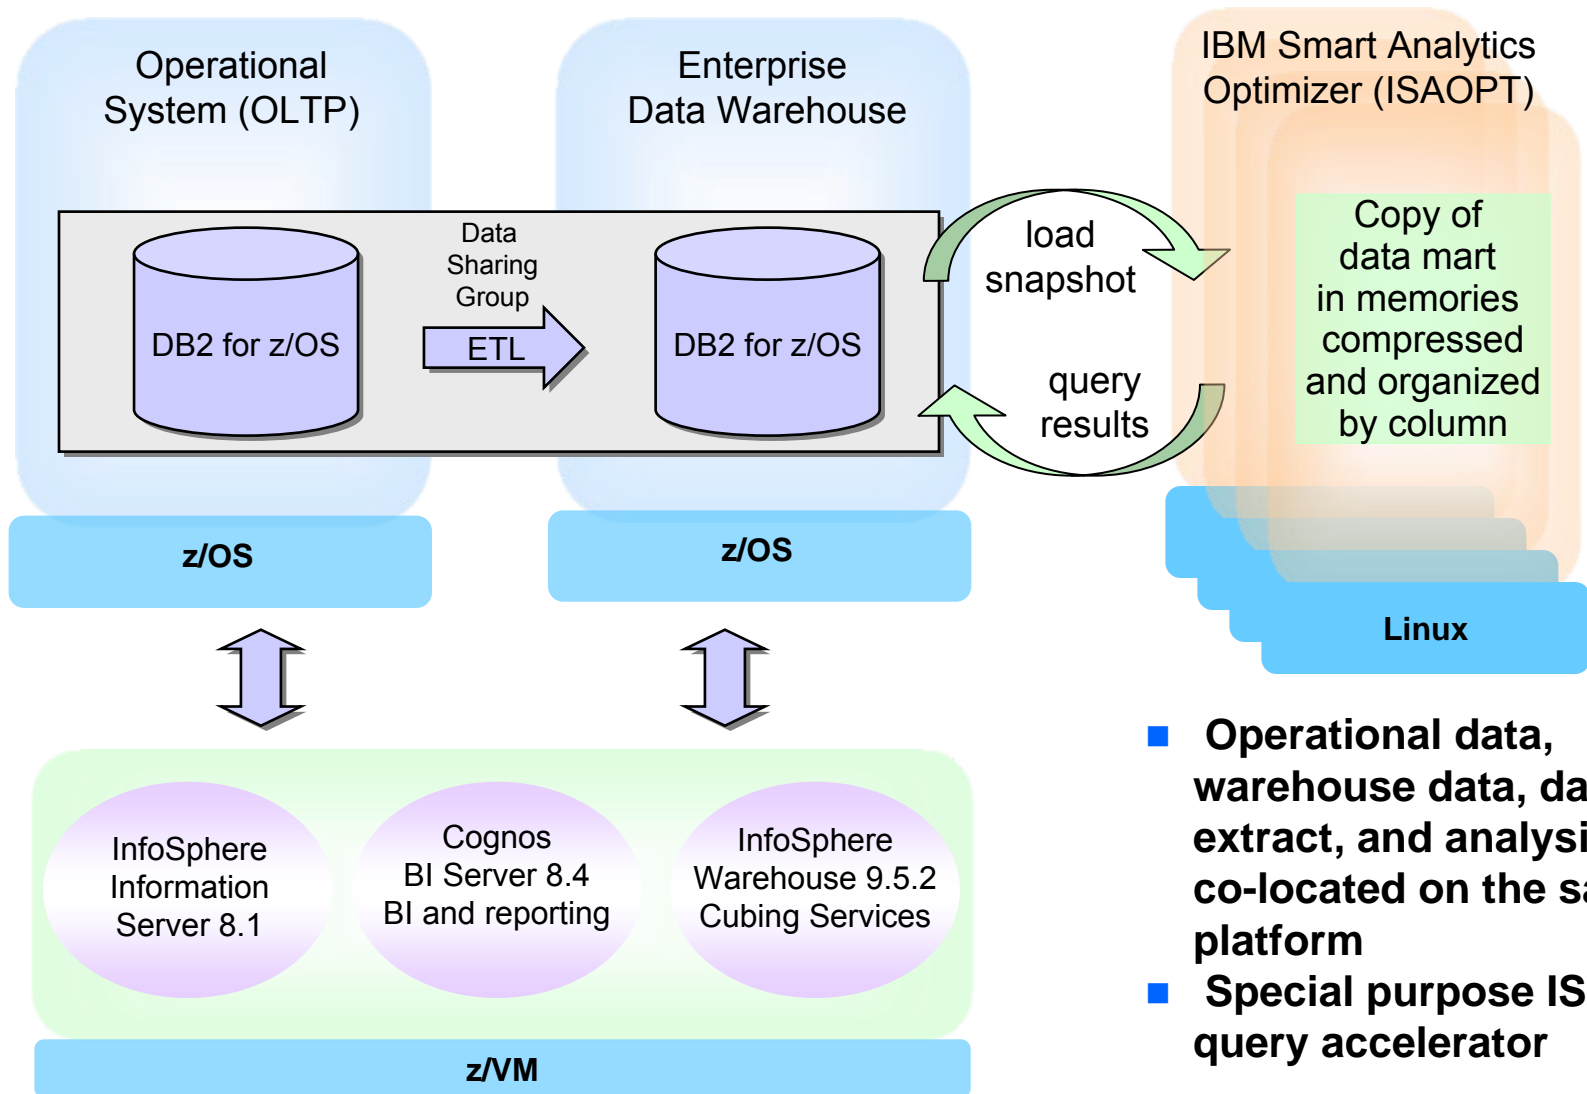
Operational System (OLTP)

Enterprise Data Warehouse

IBM Smart Analytics Optimizer (ISAOPT)

DB2 for z/OS

Data Sharing Group

ETL

DB2 for z/OS

load snapshot

query results

Copy of data mart in memories compressed and organized by column

z/OS

z/OS

Linux

InfoSphere Information Server 8.1

Cognos BI Server 8.4 BI and reporting

InfoSphere Warehouse 9.5.2 Cubing Services

z/VM

- Operational data, warehouse data, da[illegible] extract, and analysi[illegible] co-located on the sa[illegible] platform
- Special purpose IS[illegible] query accelerator